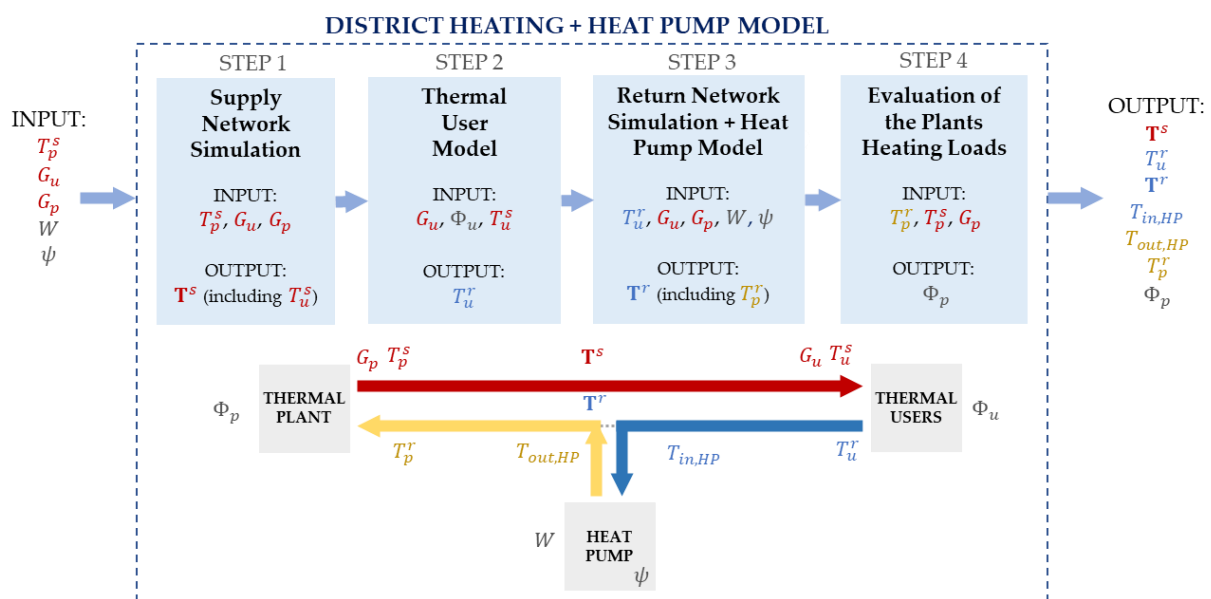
DISTRICT HEATING + HEAT PUMP MODEL

INPUT:
$T_p^s$
$G_u$
$G_p$
$W$
$\psi$

STEP 1
Supply Network Simulation
INPUT:
$T_p^s$, $G_u$, $G_p$
OUTPUT:
$\mathbf{T}^s$ (including $T_u^s$)

STEP 2
Thermal User Model
INPUT:
$G_u$, $\Phi_u$, $T_u^s$
OUTPUT:
$T_u^r$

STEP 3
Return Network Simulation + Heat Pump Model
INPUT:
$T_u^r$, $G_u$, $G_p$, $W$, $\psi$
OUTPUT:
$\mathbf{T}^r$ (including $T_p^r$)

STEP 4
Evaluation of the Plants Heating Loads
INPUT:
$T_p^r$, $T_p^s$, $G_p$
OUTPUT:
$\Phi_p$

OUTPUT:
$\mathbf{T}^s$
$T_u^r$
$\mathbf{T}^r$
$T_{in,HP}$
$T_{out,HP}$
$T_p^r$
$\Phi_p$

$G_p$ $T_p^s$
$\mathbf{T}^s$
$G_u$ $T_u^s$
$\Phi_p$
THERMAL PLANT
$\mathbf{T}^r$
THERMAL USERS
$\Phi_u$
$T_p^r$
$T_{out,HP}$
$T_{in,HP}$
$T_u^r$
$W$
HEAT PUMP
$\psi$